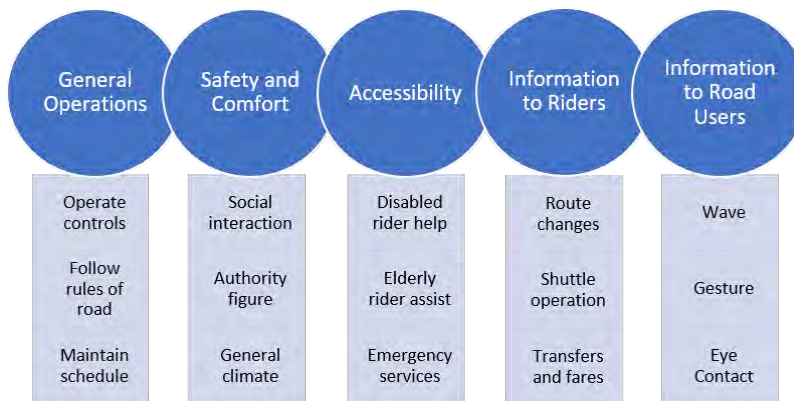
General Operations

Operate controls

Follow rules of road

Maintain schedule

Safety and Comfort

Social interaction

Authority figure

General climate

Accessibility

Disabled rider help

Elderly rider assist

Emergency services

Information to Riders

Route changes

Shuttle operation

Transfers and fares

Information to Road Users

Wave

Gesture

Eye Contact